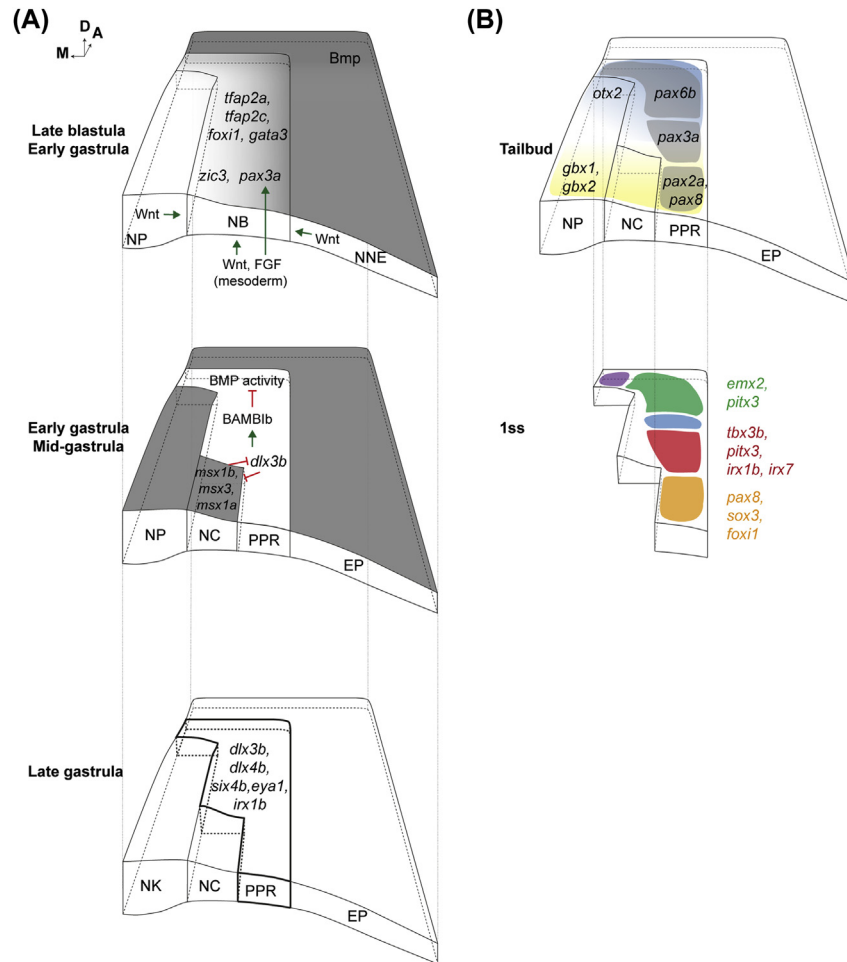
(A)

D A
M

Bmp

Late blastula
Early gastrula

tfap2a,
tfap2c,
foxi1, gata3

zic3, pax3a

Wnt

NP

NB

Wnt

NNE

Wnt, FGF
(mesoderm)

BMP activity

BAMBIb

Early gastrula
Mid-gastrula

dlx3b

msx1b,
msx3,
msx1a

NP

NC

PPR

EP

Late gastrula

dlx3b,
dlx4b,
six4b,eya1,
irx1b

NK

NC

PPR

EP

(B)

otx2

pax6b

Tailbud

pax3a

gbx1,
gbx2

pax2a,
pax8

NP

NC

PPR

EP

1ss

emx2,
pitx3

tbx3b,
pitx3,
irx1b, irx7

pax8,
sox3,
foxi1